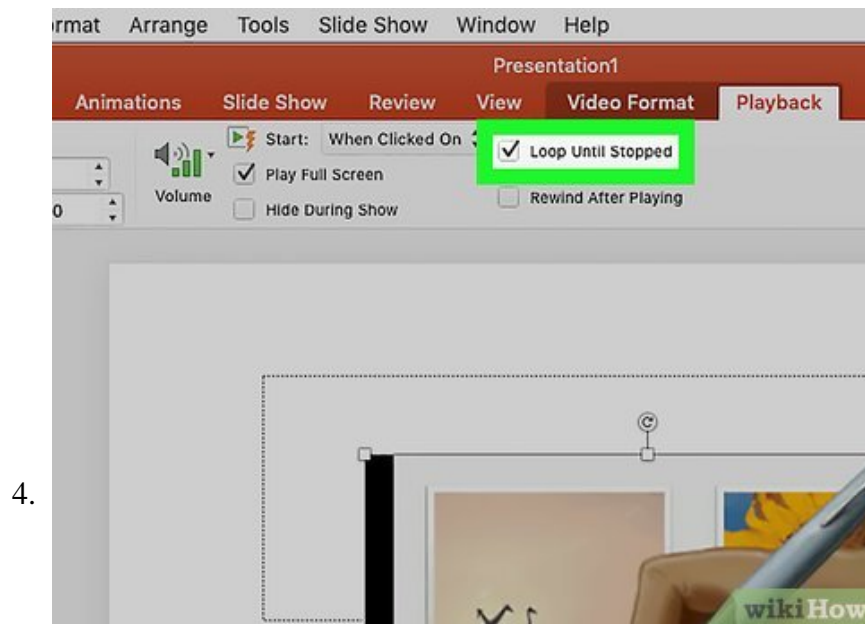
4.

rmat Arrange Tools Slide Show Window Help

Presentation1

Animations Slide Show Review View Video Format Playback

Volume

Start: When Clicked On

Play Full Screen

Hide During Show

Loop Until Stopped

Rewind After Playing

0

wikiHow